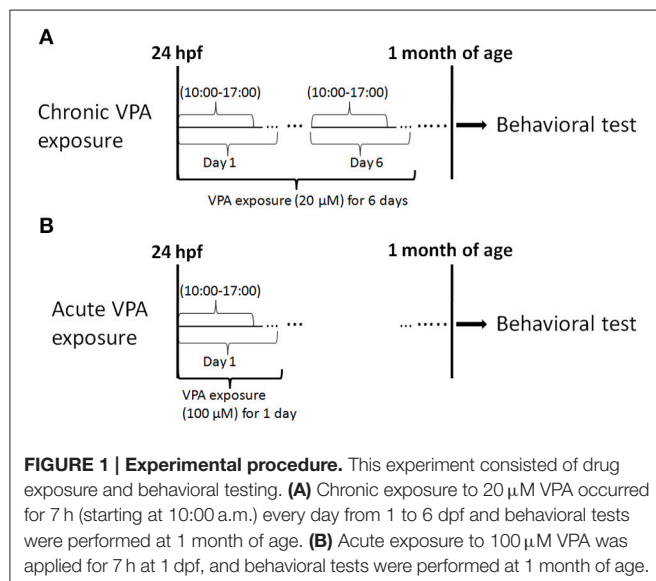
A

24 hpf

1 month of age

Chronic VPA exposure

(10:00-17:00)

(10:00-17:00)

Behavioral test

Day 1

Day 6

VPA exposure (20 μM) for 6 days

B

24 hpf

1 month of age

Acute VPA exposure

(10:00-17:00)

Behavioral test

Day 1

VPA exposure (100 μM) for 1 day

**FIGURE 1 | Experimental procedure.** This experiment consisted of drug exposure and behavioral testing. **(A)** Chronic exposure to 20 μM VPA occurred for 7 h (starting at 10:00 a.m.) every day from 1 to 6 dpf and behavioral tests were performed at 1 month of age. **(B)** Acute exposure to 100 μM VPA was applied for 7 h at 1 dpf, and behavioral tests were performed at 1 month of age.